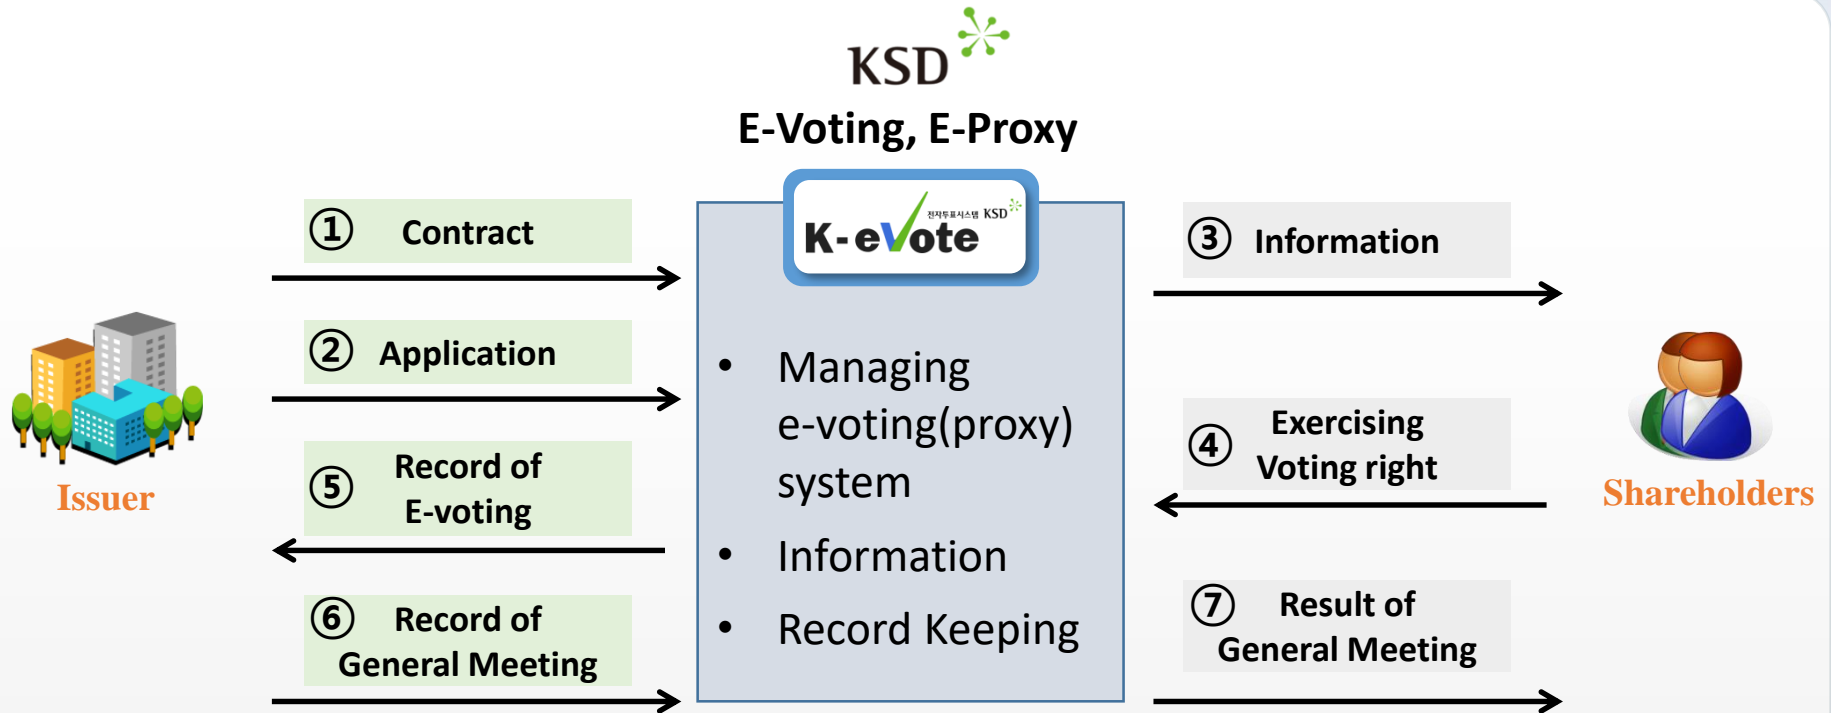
KSD

E-Voting, E-Proxy

① Contract

② Application

⑤ Record of E-voting

⑥ Record of General Meeting

Issuer

전자투표시스템 KSD

K-eVote

• Managing e-voting(proxy) system

• Information

• Record Keeping

③ Information

④ Exercising Voting right

⑦ Result of General Meeting

Shareholders